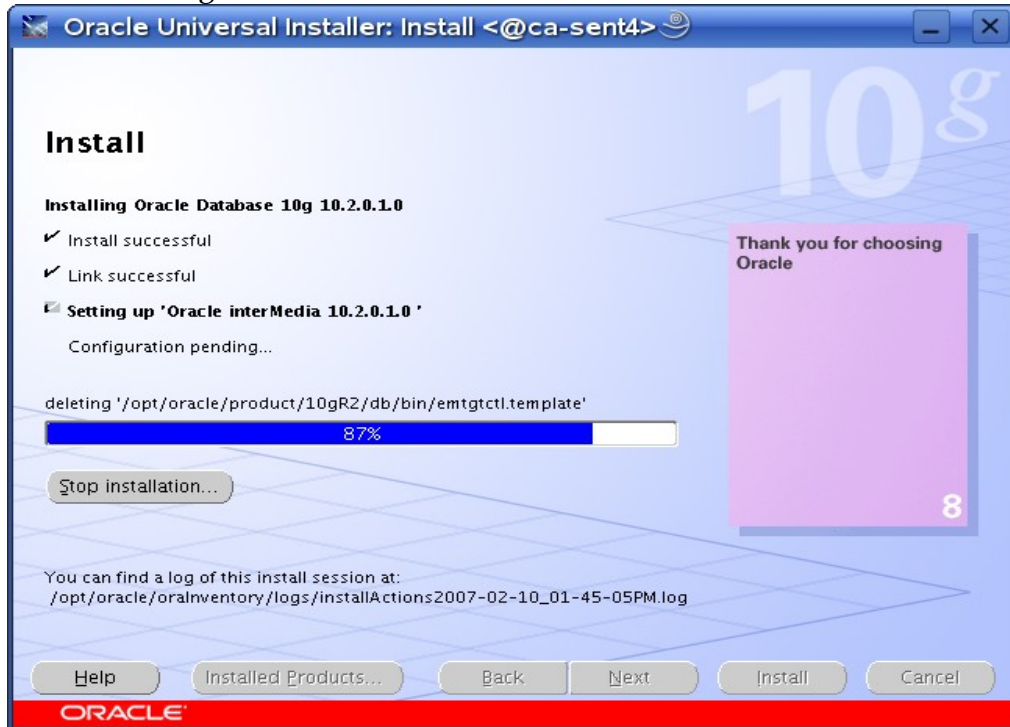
Oracle Universal Installer: Install <@ca-sent4>

10g

Install

Installing Oracle Database 10g 10.2.0.1.0

Install successful

Link successful

Setting up 'Oracle interMedia 10.2.0.1.0 '

Configuration pending...

deleting '/opt/oracle/product/10gR2/db/bin/emtgtctl.template'

87%

Stop installation...

Thank you for choosing Oracle

8

You can find a log of this install session at:
/opt/oracle/oraInventory/logs/installActions2007-02-10_01-45-05PM.log

Help

Installed Products...

Back

Next

Install

Cancel

ORACLE